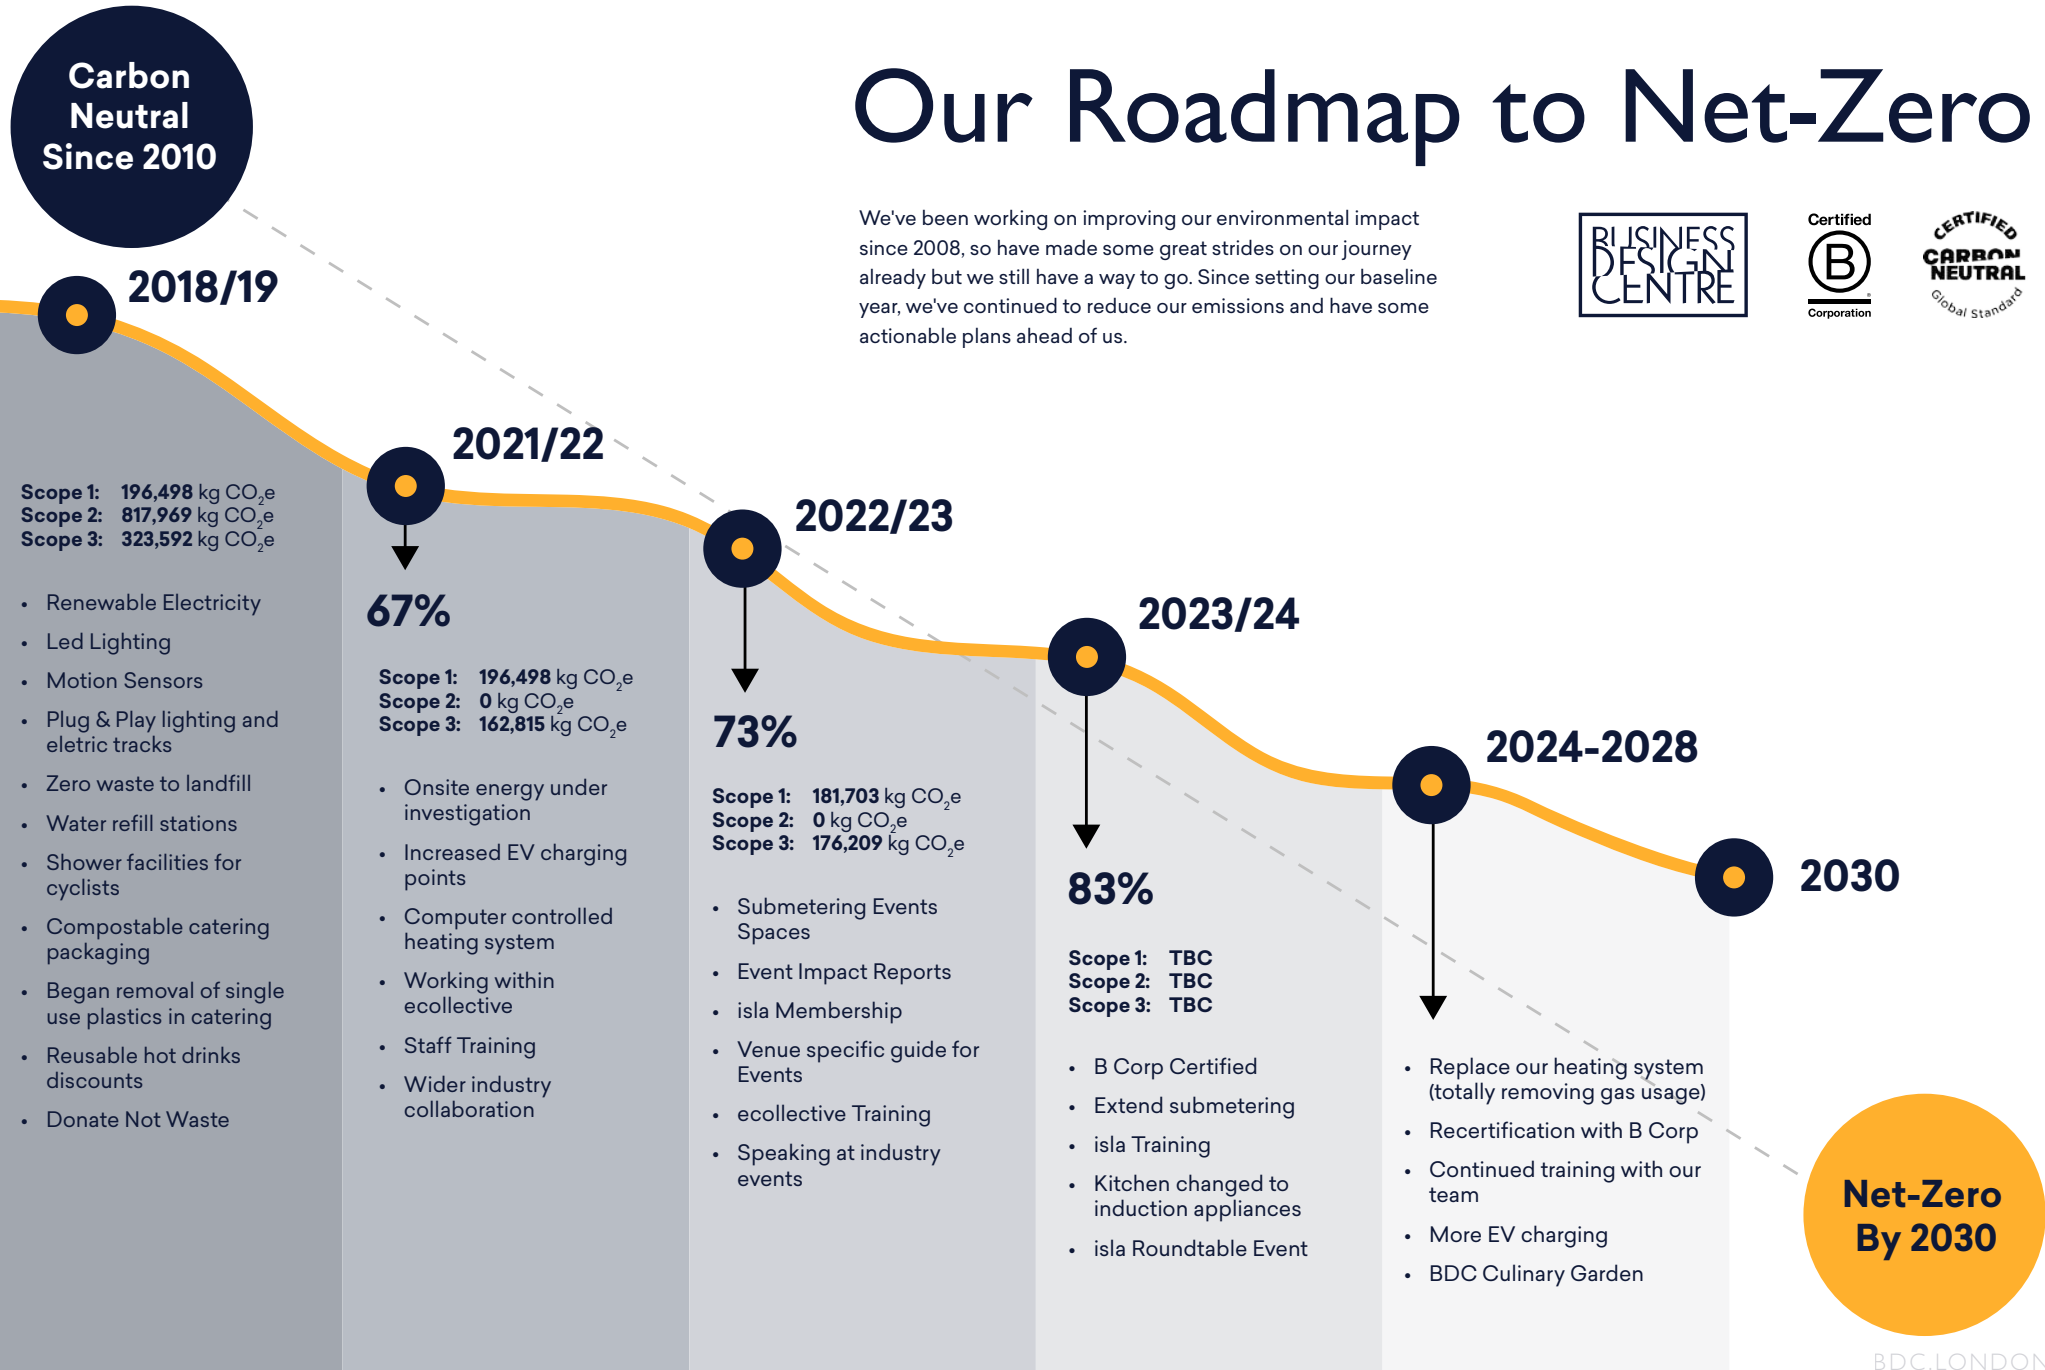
Carbon Neutral Since 2010

Our Roadmap to Net-Zero

We've been working on improving our environmental impact since 2008, so have made some great strides on our journey already but we still have a way to go. Since setting our baseline year, we've continued to reduce our emissions and have some actionable plans ahead of us.

BUSINESS DESIGN CENTRE

Certified B Corporation

CERTIFIED CARBON NEUTRAL Global Standard

2018/19

Scope 1: 196,498 kg $CO_2$e
Scope 2: 817,969 kg $CO_2$e
Scope 3: 323,592 kg $CO_2$e

- Renewable Electricity
- Led Lighting
- Motion Sensors
- Plug & Play lighting and eletric tracks
- Zero waste to landfill
- Water refill stations
- Shower facilities for cyclists
- Compostable catering packaging
- Began removal of single use plastics in catering
- Reusable hot drinks discounts
- Donate Not Waste

2021/22

67%

Scope 1: 196,498 kg $CO_2$e
Scope 2: 0 kg $CO_2$e
Scope 3: 162,815 kg $CO_2$e

- Onsite energy under investigation
- Increased EV charging points
- Computer controlled heating system
- Working within ecollective
- Staff Training
- Wider industry collaboration

2022/23

73%

Scope 1: 181,703 kg $CO_2$e
Scope 2: 0 kg $CO_2$e
Scope 3: 176,209 kg $CO_2$e

- Submetering Events Spaces
- Event Impact Reports
- isla Membership
- Venue specific guide for Events
- ecollective Training
- Speaking at industry events

2023/24

83%

Scope 1: TBC
Scope 2: TBC
Scope 3: TBC

- B Corp Certified
- Extend submetering
- isla Training
- Kitchen changed to induction appliances
- isla Roundtable Event

2024-2028

- Replace our heating system (totally removing gas usage)
- Recertification with B Corp
- Continued training with our team
- More EV charging
- BDC Culinary Garden

2030

Net-Zero By 2030

BDC.LONDON